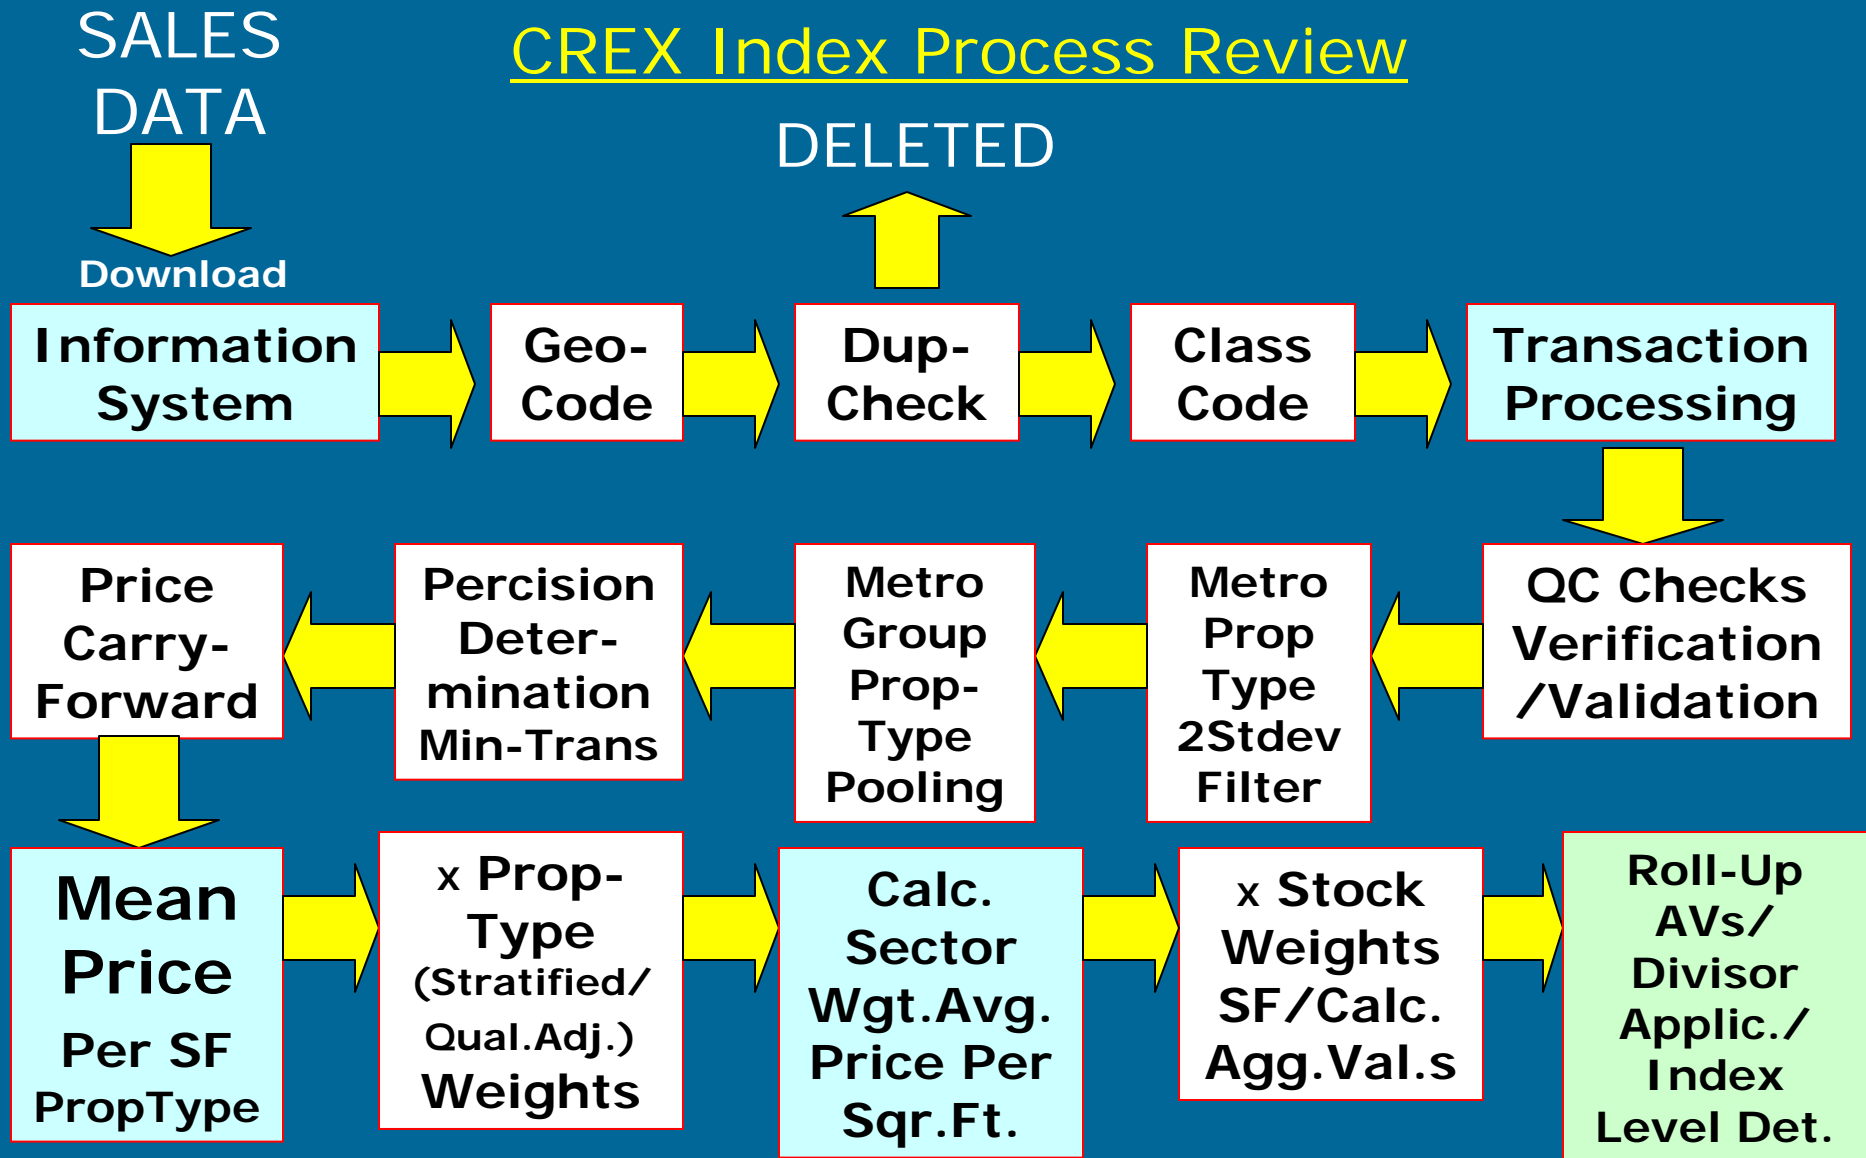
SALES DATA

CREX Index Process Review

DELETED

Download

Information System

Geo-Code

Dup-Check

Class Code

Transaction Processing

QC Checks Verification /Validation

Metro Prop Type 2Stdev Filter

Metro Group Prop-Type Pooling

Percision Deter-mination Min-Trans

Price Carry-Forward

Mean Price Per SF PropType

x Prop-Type (Stratified/ Qual.Adj.) Weights

Calc. Sector Wgt.Avg. Price Per Sqr.Ft.

x Stock Weights SF/Calc. Agg.Val.s

Roll-Up AVs/ Divisor Applic./ Index Level Det.